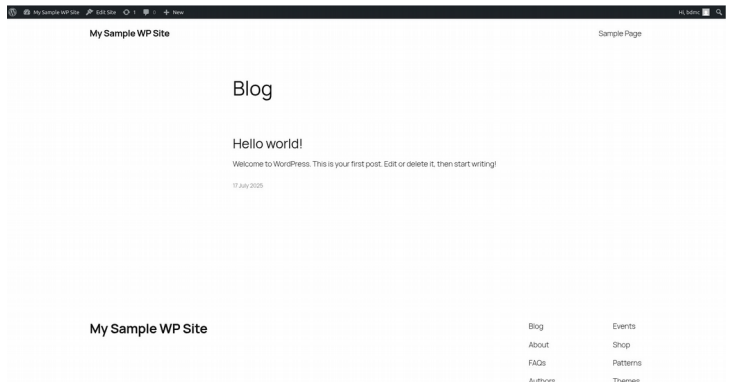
My Sample WP Site  Edit Site  1  0  + New  Hi, bdmc

My Sample WP Site

Sample Page

Blog

Hello world!

Welcome to WordPress. This is your first post. Edit or delete it, then start writing!

17 July 2025

My Sample WP Site

Blog
About
FAQs
Authors

Events
Shop
Patterns
Themes